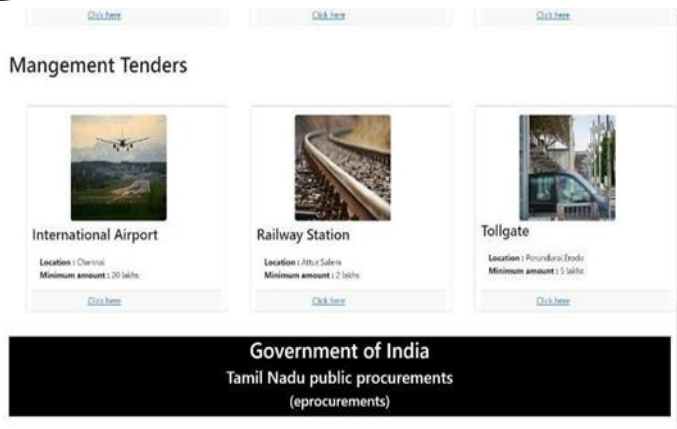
Click here

Click here

Click here

Mangement Tenders

International Airport

Location : Chennai
Minimum amount : 20 lakhs

Click here

Railway Station

Location : Attur,Salem
Minimum amount : 2 lakhs

Click here

Tollgate

Location : Perundurai,Erode
Minimum amount : 5 lakhs

Click here

Government of India
Tamil Nadu public procurements
(eprocurements)